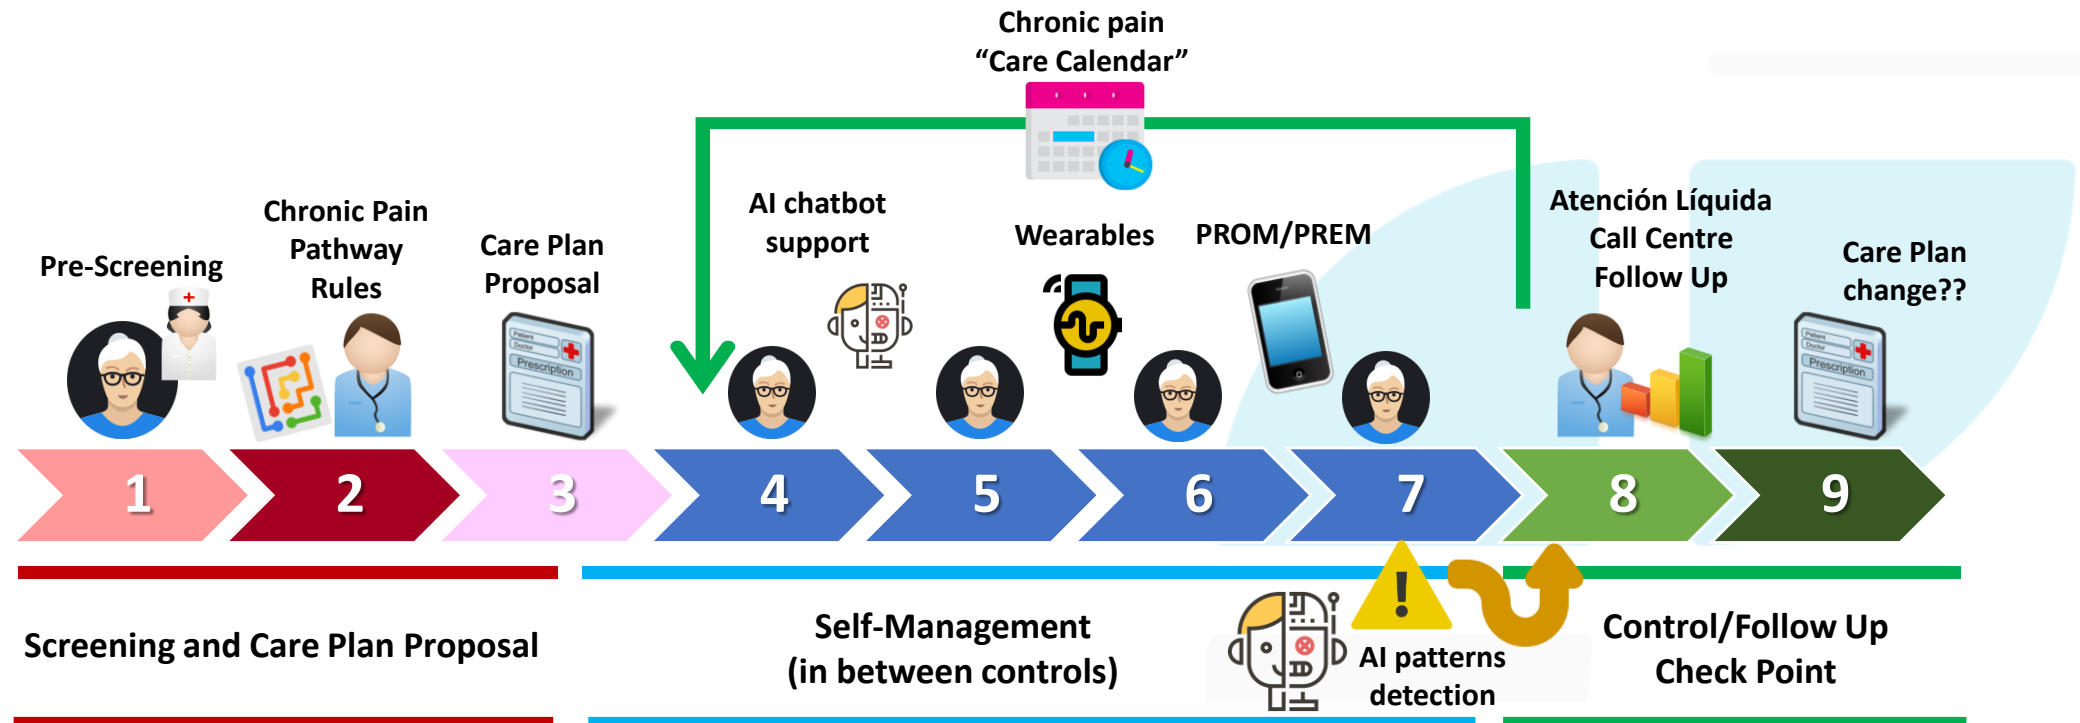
Chronic pain
“Care Calendar”

Pre-Screening

Chronic Pain Pathway Rules

Care Plan Proposal

AI chatbot support

Wearables

PROM/PREM

Atención Líquida Call Centre Follow Up

Care Plan change??

Patient
Doctor
Prescription

Patient
Doctor
Prescription

1 2 3 4 5 6 7 8 9

Screening and Care Plan Proposal

Self-Management
(in between controls)

AI patterns detection

Control/Follow Up
Check Point